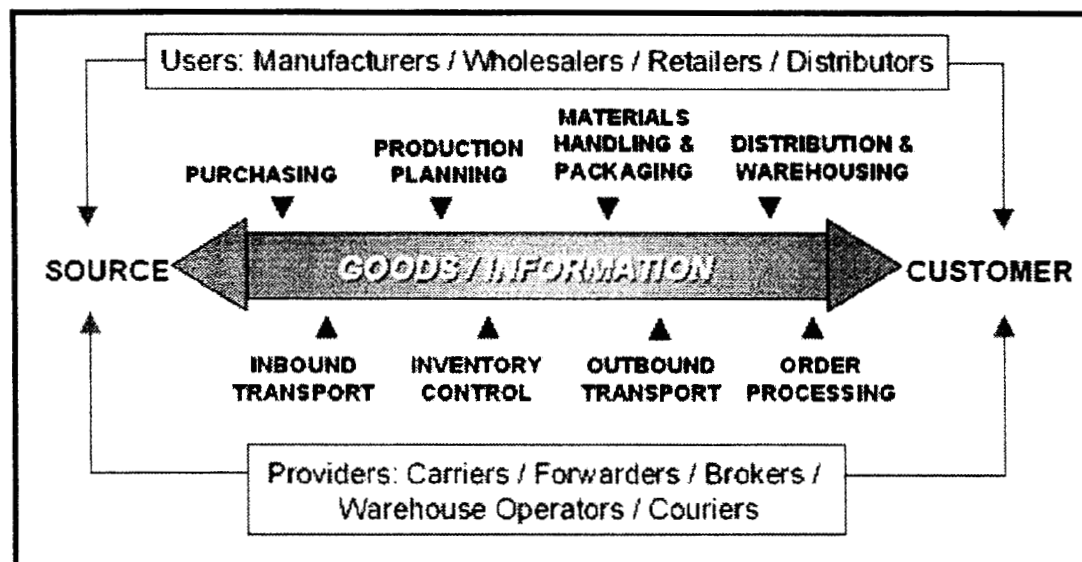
Users: Manufacturers / Wholesalers / Retailers / Distributors

PURCHASING

PRODUCTION PLANNING

MATERIALS HANDLING & PACKAGING

DISTRIBUTION & WAREHOUSING

SOURCE

GOODS / INFORMATION

CUSTOMER

INBOUND TRANSPORT

INVENTORY CONTROL

OUTBOUND TRANSPORT

ORDER PROCESSING

Providers: Carriers / Forwarders / Brokers / Warehouse Operators / Couriers